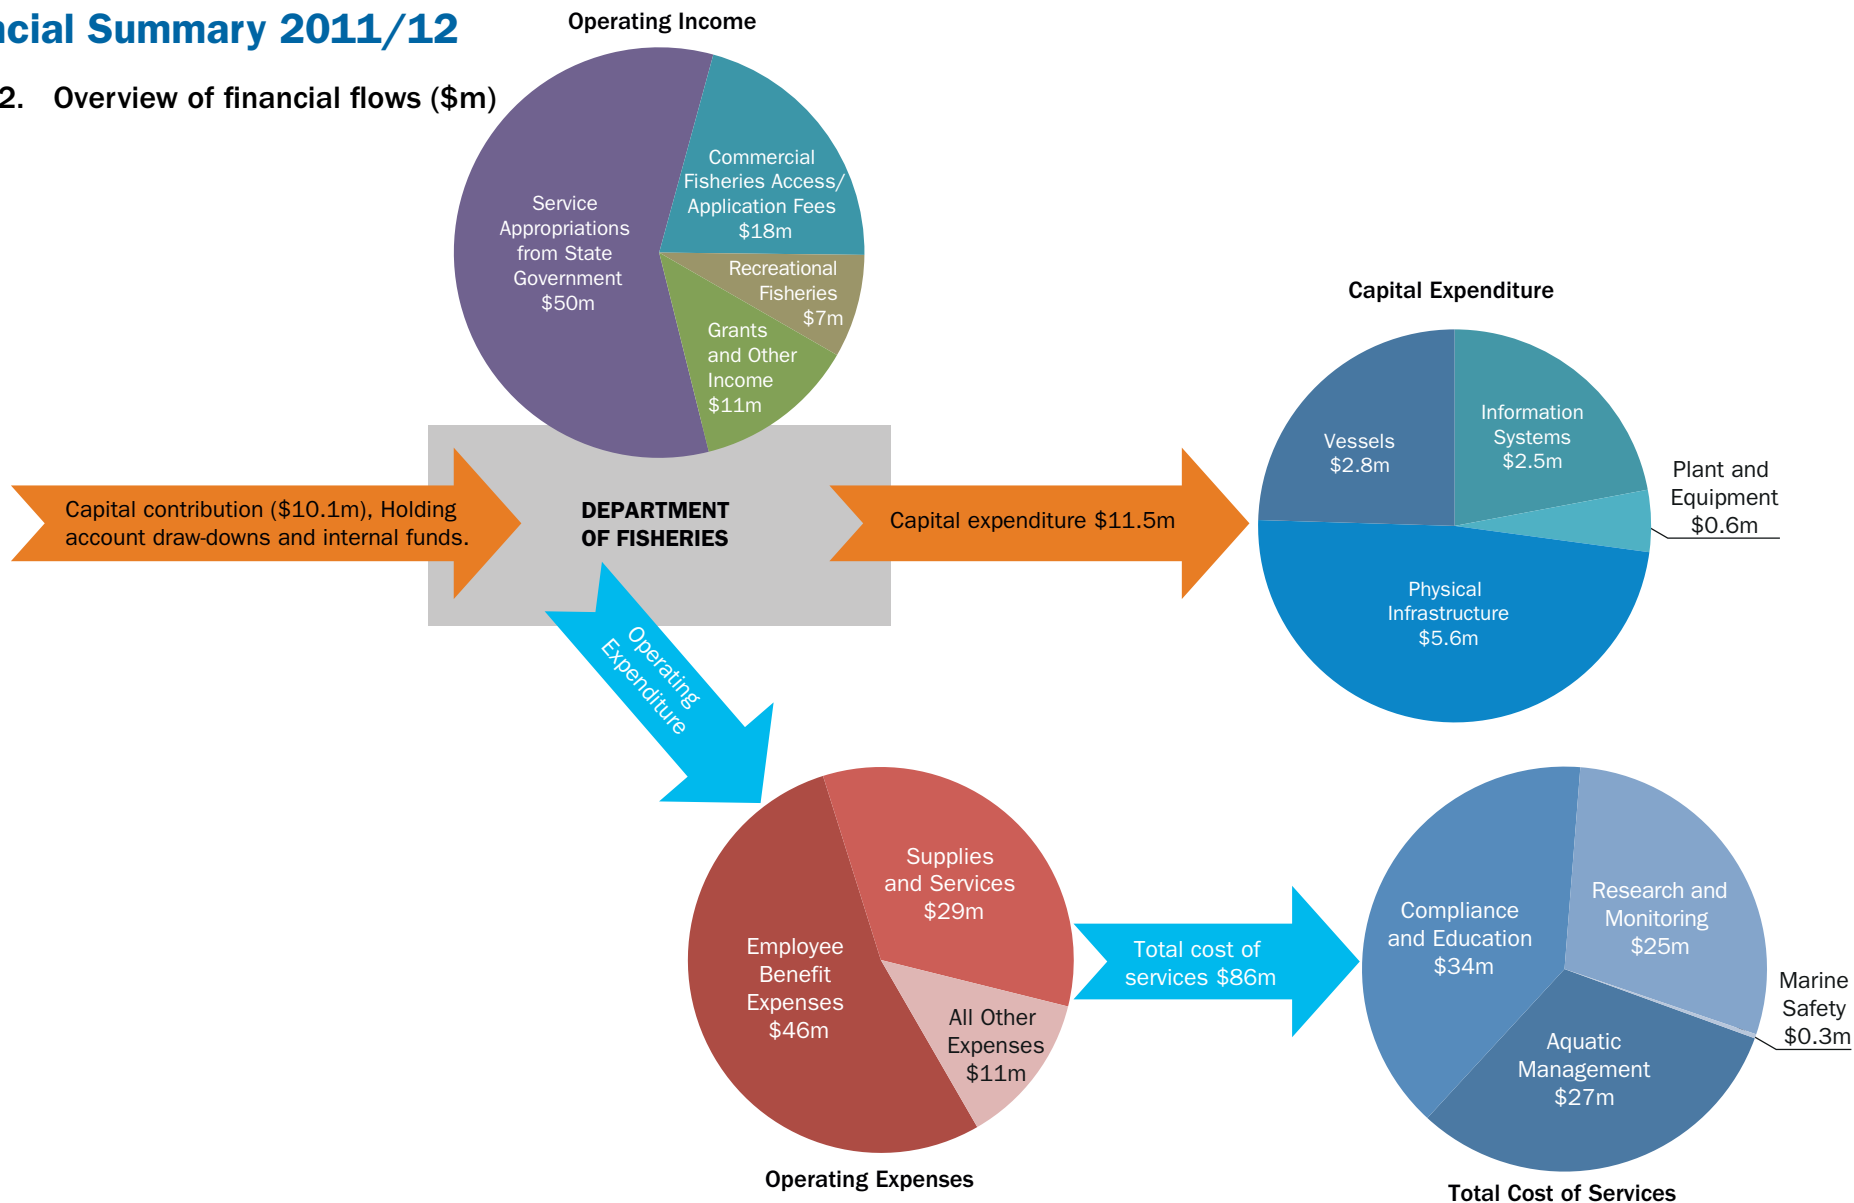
ncial Summary 2011/12

2. Overview of financial flows ($m)

Operating Income

Service Appropriations from State Government $50m

Commercial Fisheries Access/ Application Fees $18m

Recreational Fisheries $7m

Grants and Other Income $11m

Capital contribution ($10.1m), Holding account draw-downs and internal funds.

DEPARTMENT OF FISHERIES

Capital expenditure $11.5m

Capital Expenditure

Vessels $2.8m

Information Systems $2.5m

Plant and Equipment $0.6m

Physical Infrastructure $5.6m

Operating Expenditure

Supplies and Services $29m

Employee Benefit Expenses $46m

All Other Expenses $11m

Operating Expenses

Total cost of services $86m

Compliance and Education $34m

Research and Monitoring $25m

Marine Safety $0.3m

Aquatic Management $27m

Total Cost of Services